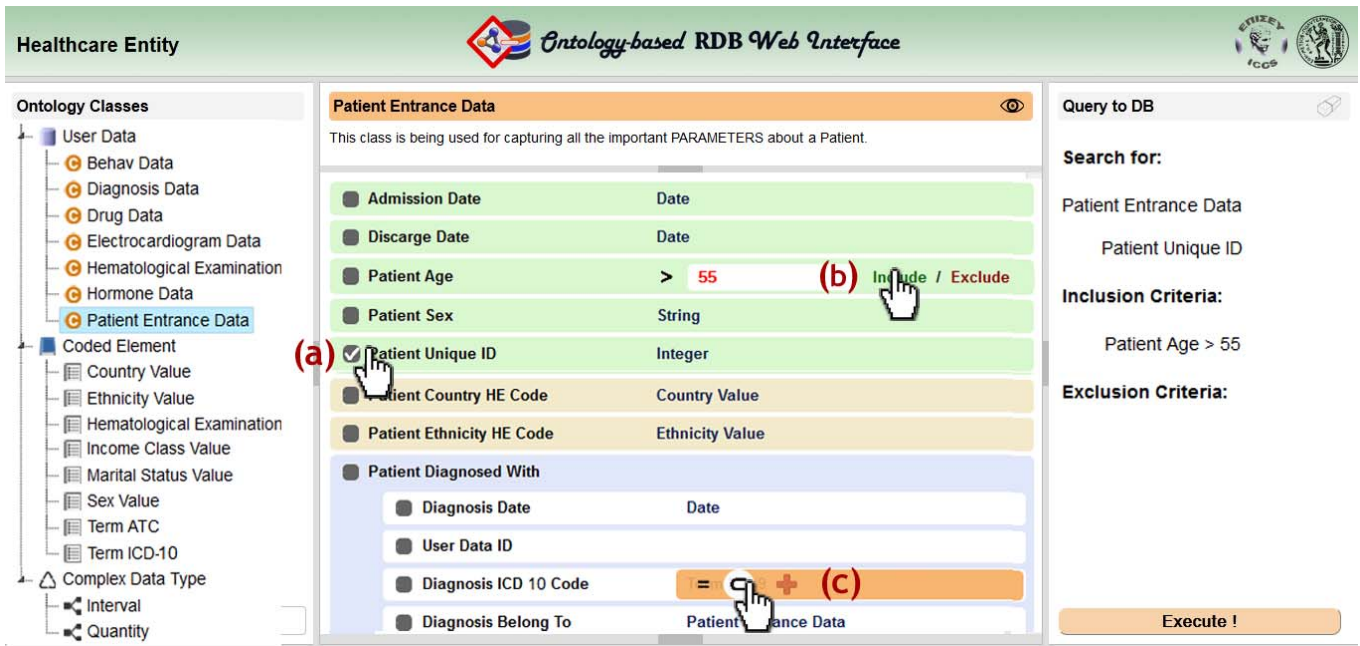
Healthcare Entity

Ontology-based RDB Web Interface

ΕΠΙΣΕΥ ICCS

Ontology Classes

User Data

Behav Data

Diagnosis Data

Drug Data

Electrocardiogram Data

Hematological Examination

Hormone Data

Patient Entrance Data

Coded Element

Country Value

Ethnicity Value

Hematological Examination

Income Class Value

Marital Status Value

Sex Value

Term ATC

Term ICD-10

Complex Data Type

Interval

Quantity

Patient Entrance Data

This class is being used for capturing all the important PARAMETERS about a Patient.

| | |
|---|---|
| Admission Date | Date |
| Discarge Date | Date |
| Patient Age | > 55 (b) Include / Exclude |
| Patient Sex | String |
| (a) Patient Unique ID | Integer |
| Patient Country HE Code | Country Value |
| Patient Ethnicity HE Code | Ethnicity Value |
| Patient Diagnosed With | |
| Diagnosis Date | Date |
| User Data ID | |
| Diagnosis ICD 10 Code | = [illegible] (c) |
| Diagnosis Belong To | Patient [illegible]ance Data |

Query to DB

Search for:

Patient Entrance Data

Patient Unique ID

Inclusion Criteria:

Patient Age > 55

Exclusion Criteria:

Execute !